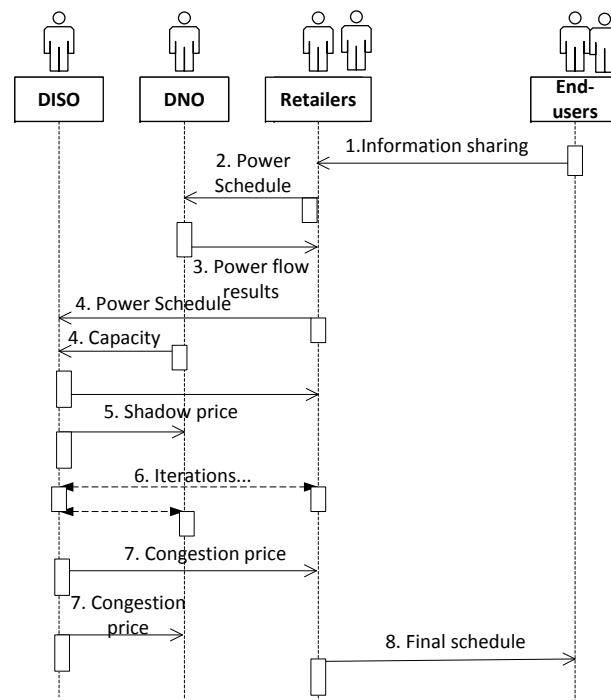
DISO

DNO

Retailers

End-users

1.Information sharing

2. Power Schedule

3. Power flow results

4. Power Schedule

4. Capacity

5. Shadow price

6. Iterations...

7. Congestion price

7. Congestion price

8. Final schedule